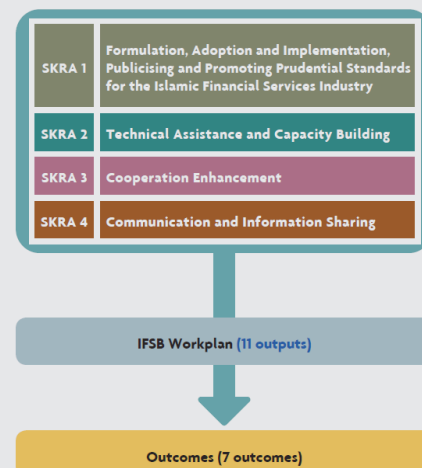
| | |
|---|---|
| SKRA 1 | Formulation, Adoption and Implementation, Publicising and Promoting Prudential Standards for the Islamic Financial Services Industry |
| SKRA 2 | Technical Assistance and Capacity Building |
| SKRA 3 | Cooperation Enhancement |
| SKRA 4 | Communication and Information Sharing |

IFSB Workplan (11 outputs)

Outcomes (7 outcomes)